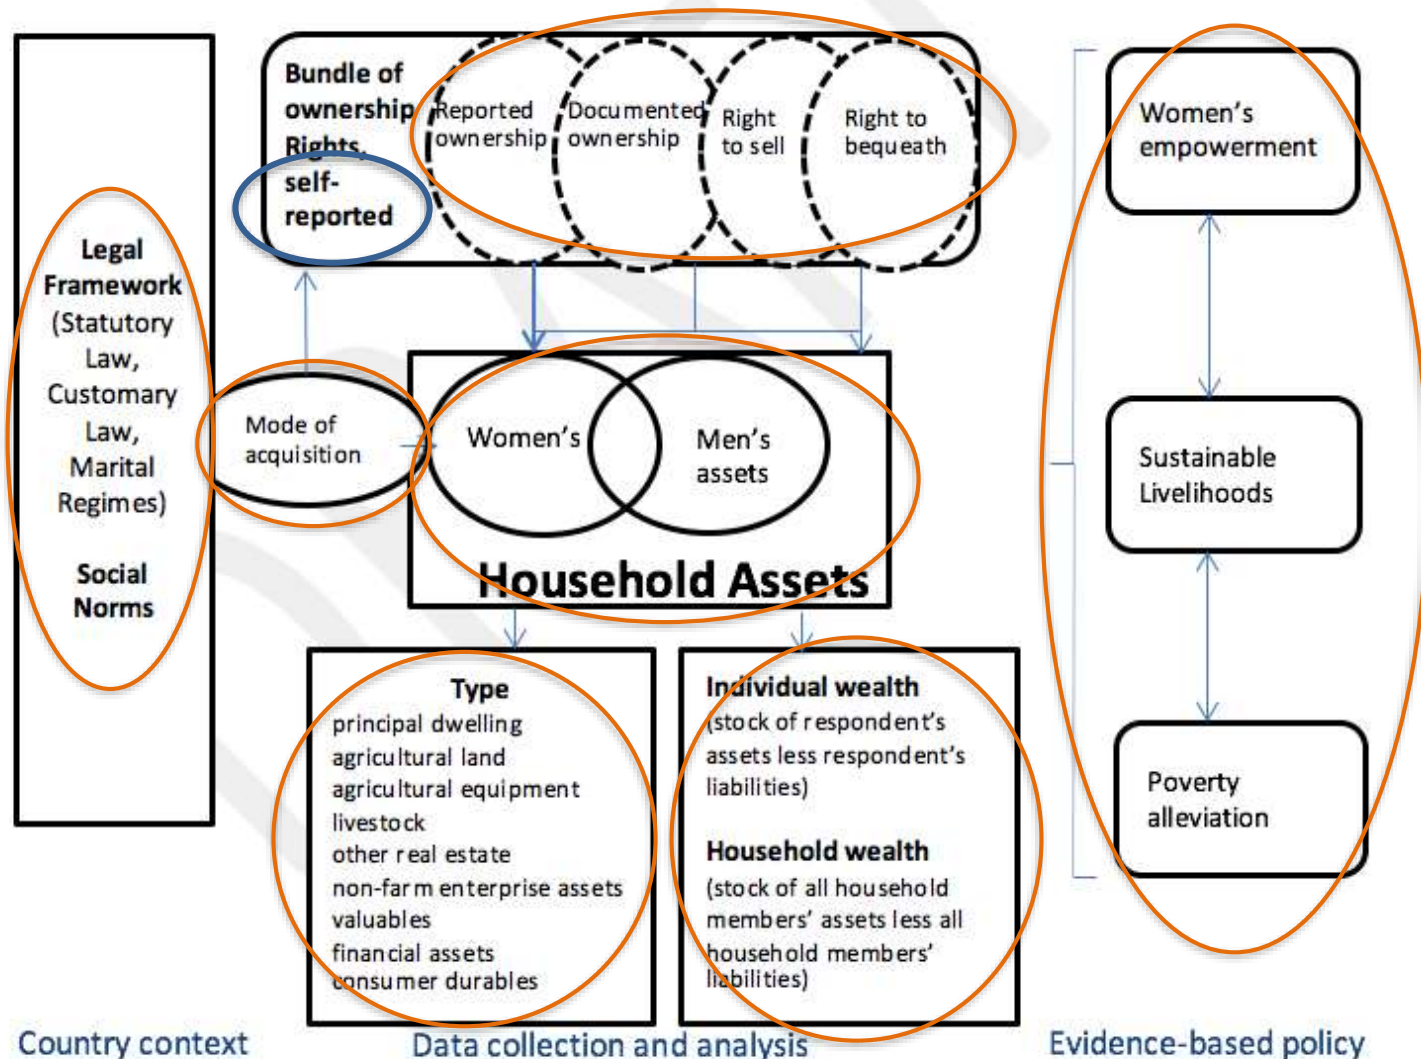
Legal Framework (Statutory Law, Customary Law, Marital Regimes)

Social Norms

Bundle of ownership Rights, self-reported

Reported ownership

Documented ownership

Right to sell

Right to bequeath

Mode of acquisition

Women's

Men's assets

Household Assets

Type
principal dwelling
agricultural land
agricultural equipment
livestock
other real estate
non-farm enterprise assets
valuables
financial assets
consumer durables

Individual wealth
(stock of respondent's assets less respondent's liabilities)

Household wealth
(stock of all household members' assets less all household members' liabilities)

Women's empowerment

Sustainable Livelihoods

Poverty alleviation

Country context

Data collection and analysis

Evidence-based policy